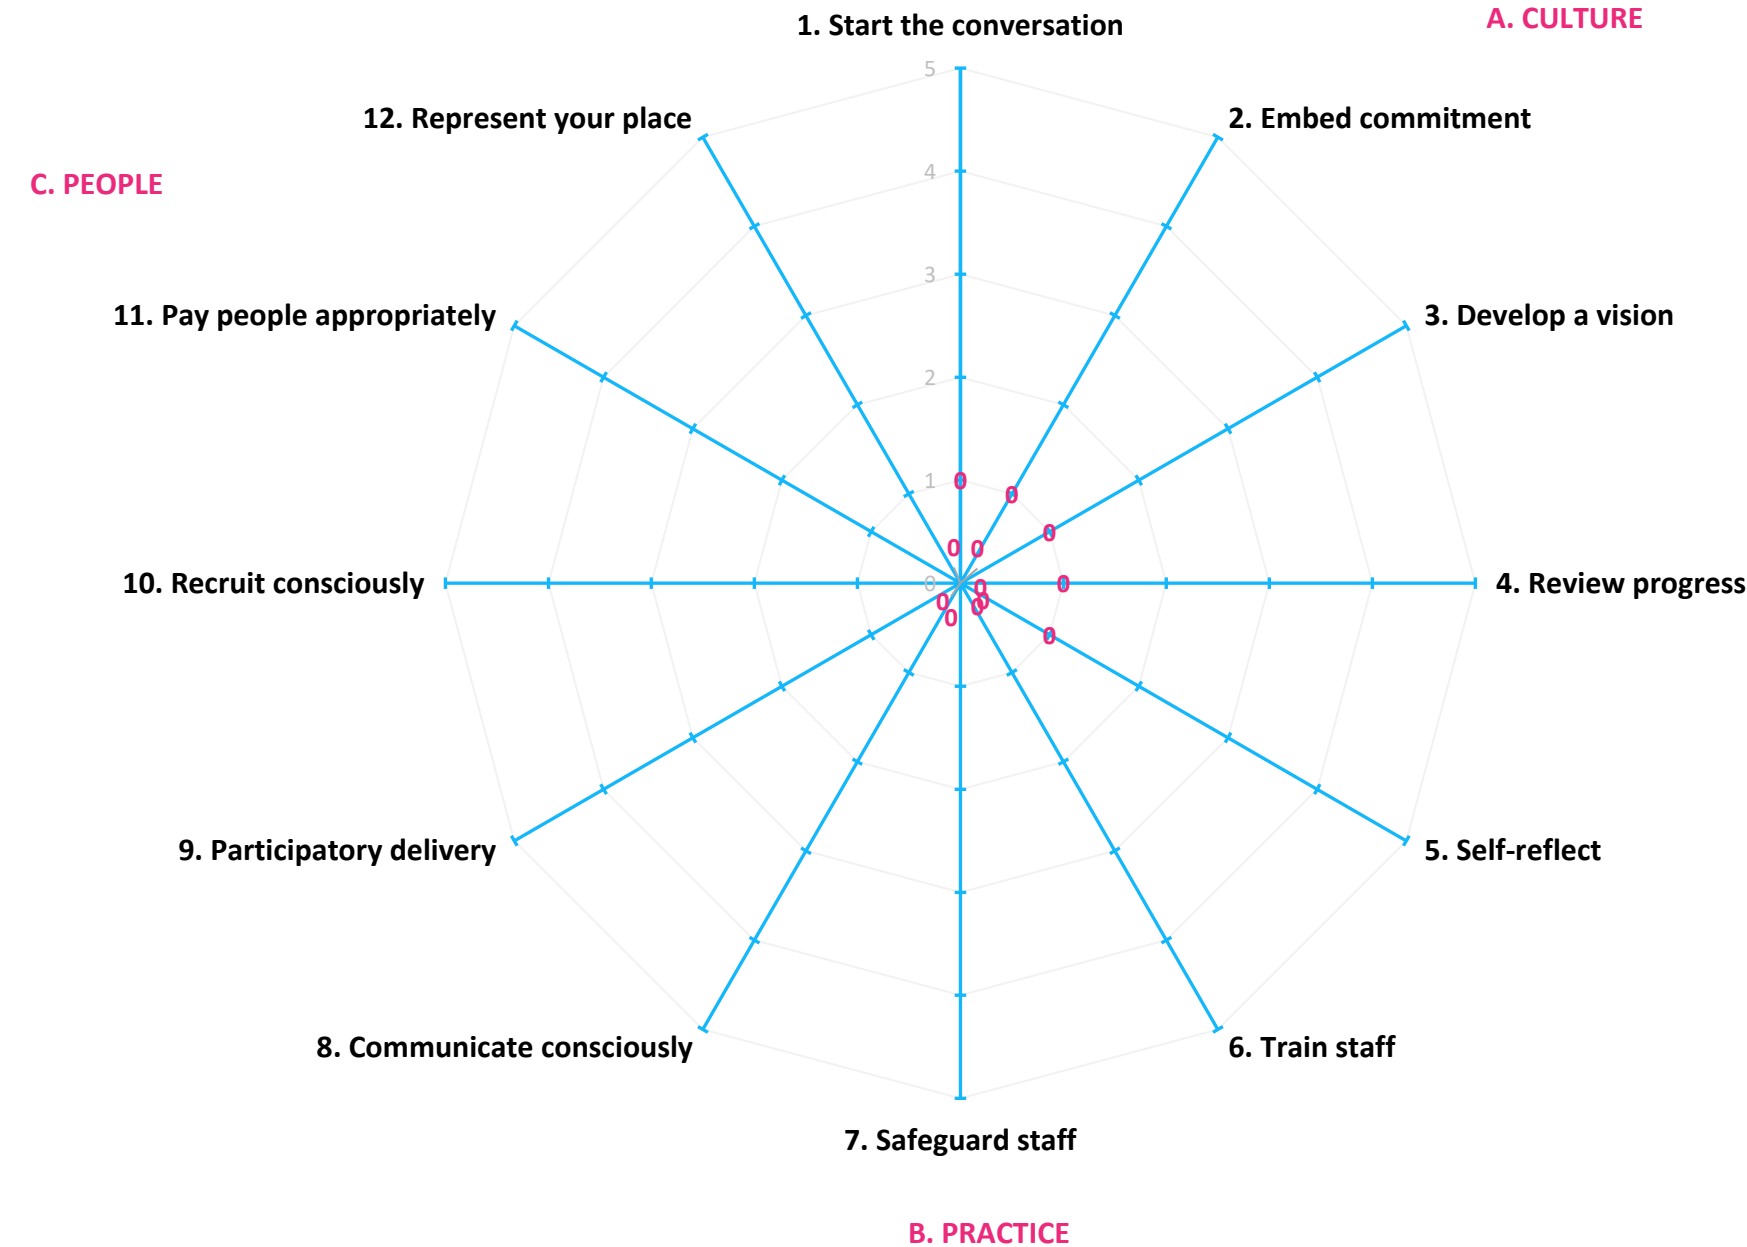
1. Start the conversation

A. CULTURE

12. Represent your place

2. Embed commitment

C. PEOPLE

5

4

3

2

1

0

11. Pay people appropriately

3. Develop a vision

10. Recruit consciously

4. Review progress

9. Participatory delivery

5. Self-reflect

8. Communicate consciously

6. Train staff

7. Safeguard staff

B. PRACTICE

0 0 0 0 0 0 0 0 0 0 0 0